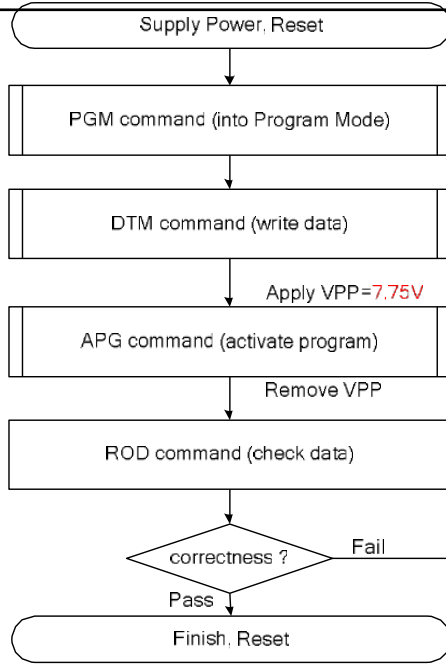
Supply Power, Reset

PGM command (into Program Mode)

DTM command (write data)

Apply VPP=7.75V

APG command (activate program)

Remove VPP

ROD command (check data)

correctness ?

Fail

Pass

Finish, Reset